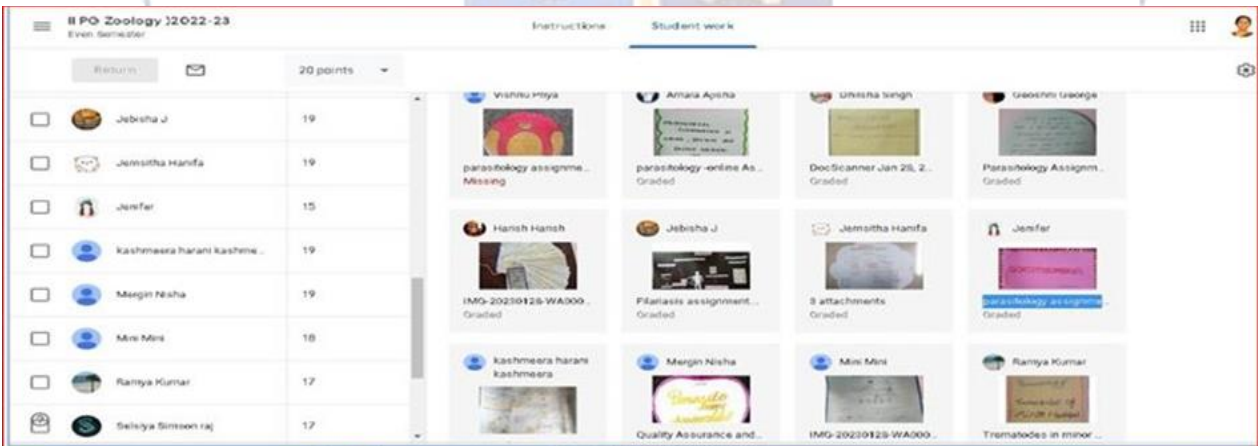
II PG Zoology )2022-23
Even Semester

Instructions Student work

Return
20 points

| | |
|---|---|
| Jebisha J | 19 |
| Jemsitha Hanifa | 19 |
| Jenifer | 15 |
| kashmeera harani kashme.. | 19 |
| Mergin Nisha | 19 |
| Mini Mini | 18 |
| Ramya Kumar | 17 |
| Selsiya Simson raj | 17 |

Vishnu Priya
parasitology assignme..
Missing

Amala Apsha
parasitology -online As..
Graded

Dhisha Singh
DocScanner Jan 25, 2..
Graded

Gaoshni George
Parasitology Assignm..
Graded

Harish Harish
IMG-20230125-WA000..
Graded

Jebisha J
Filariasis assignment..
Graded

Jemsitha Hanifa
3 attachments
Graded

Jenifer
parasitology assignme..
Graded

kashmeera harani kashmeera

Mergin Nisha
Quality Assurance and..

Mini Mini
IMG-20230125-WA000..

Ramya Kumar
Trematodes in minor..